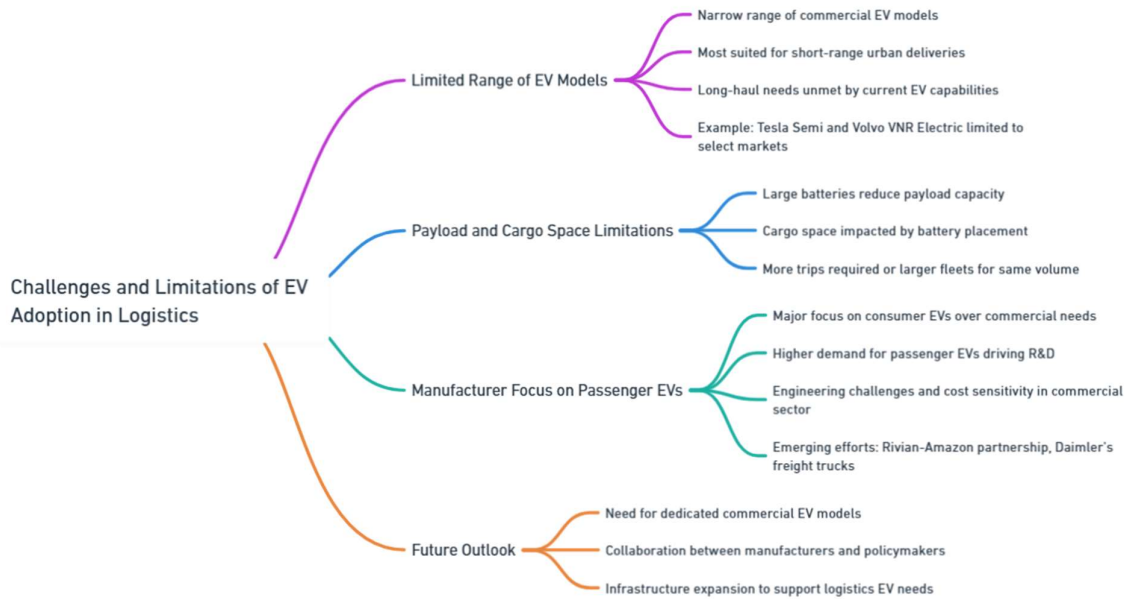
Challenges and Limitations of EV Adoption in Logistics

Limited Range of EV Models

Narrow range of commercial EV models

Most suited for short-range urban deliveries

Long-haul needs unmet by current EV capabilities

Example: Tesla Semi and Volvo VNR Electric limited to select markets

Payload and Cargo Space Limitations

Large batteries reduce payload capacity

Cargo space impacted by battery placement

More trips required or larger fleets for same volume

Manufacturer Focus on Passenger EVs

Major focus on consumer EVs over commercial needs

Higher demand for passenger EVs driving R&D

Engineering challenges and cost sensitivity in commercial sector

Emerging efforts: Rivian-Amazon partnership, Daimler's freight trucks

Future Outlook

Need for dedicated commercial EV models

Collaboration between manufacturers and policymakers

Infrastructure expansion to support logistics EV needs